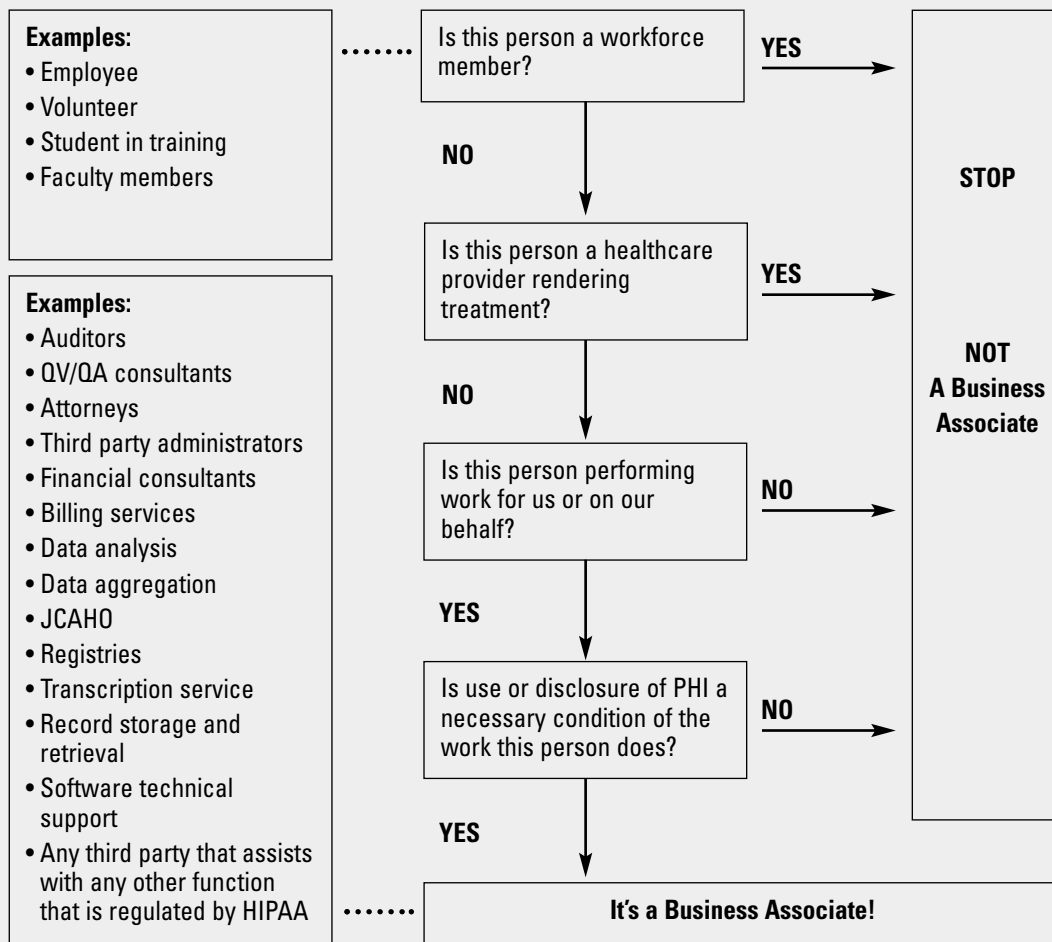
Examples:
• Employee
• Volunteer
• Student in training
• Faculty members

Examples:
• Auditors
• QV/QA consultants
• Attorneys
• Third party administrators
• Financial consultants
• Billing services
• Data analysis
• Data aggregation
• JCAHO
• Registries
• Transcription service
• Record storage and retrieval
• Software technical support
• Any third party that assists with any other function that is regulated by HIPAA

Is this person a workforce member?

YES

NO

Is this person a healthcare provider rendering treatment?

YES

NO

Is this person performing work for us or on our behalf?

NO

YES

Is use or disclosure of PHI a necessary condition of the work this person does?

NO

YES

It's a Business Associate!

STOP

NOT A Business Associate